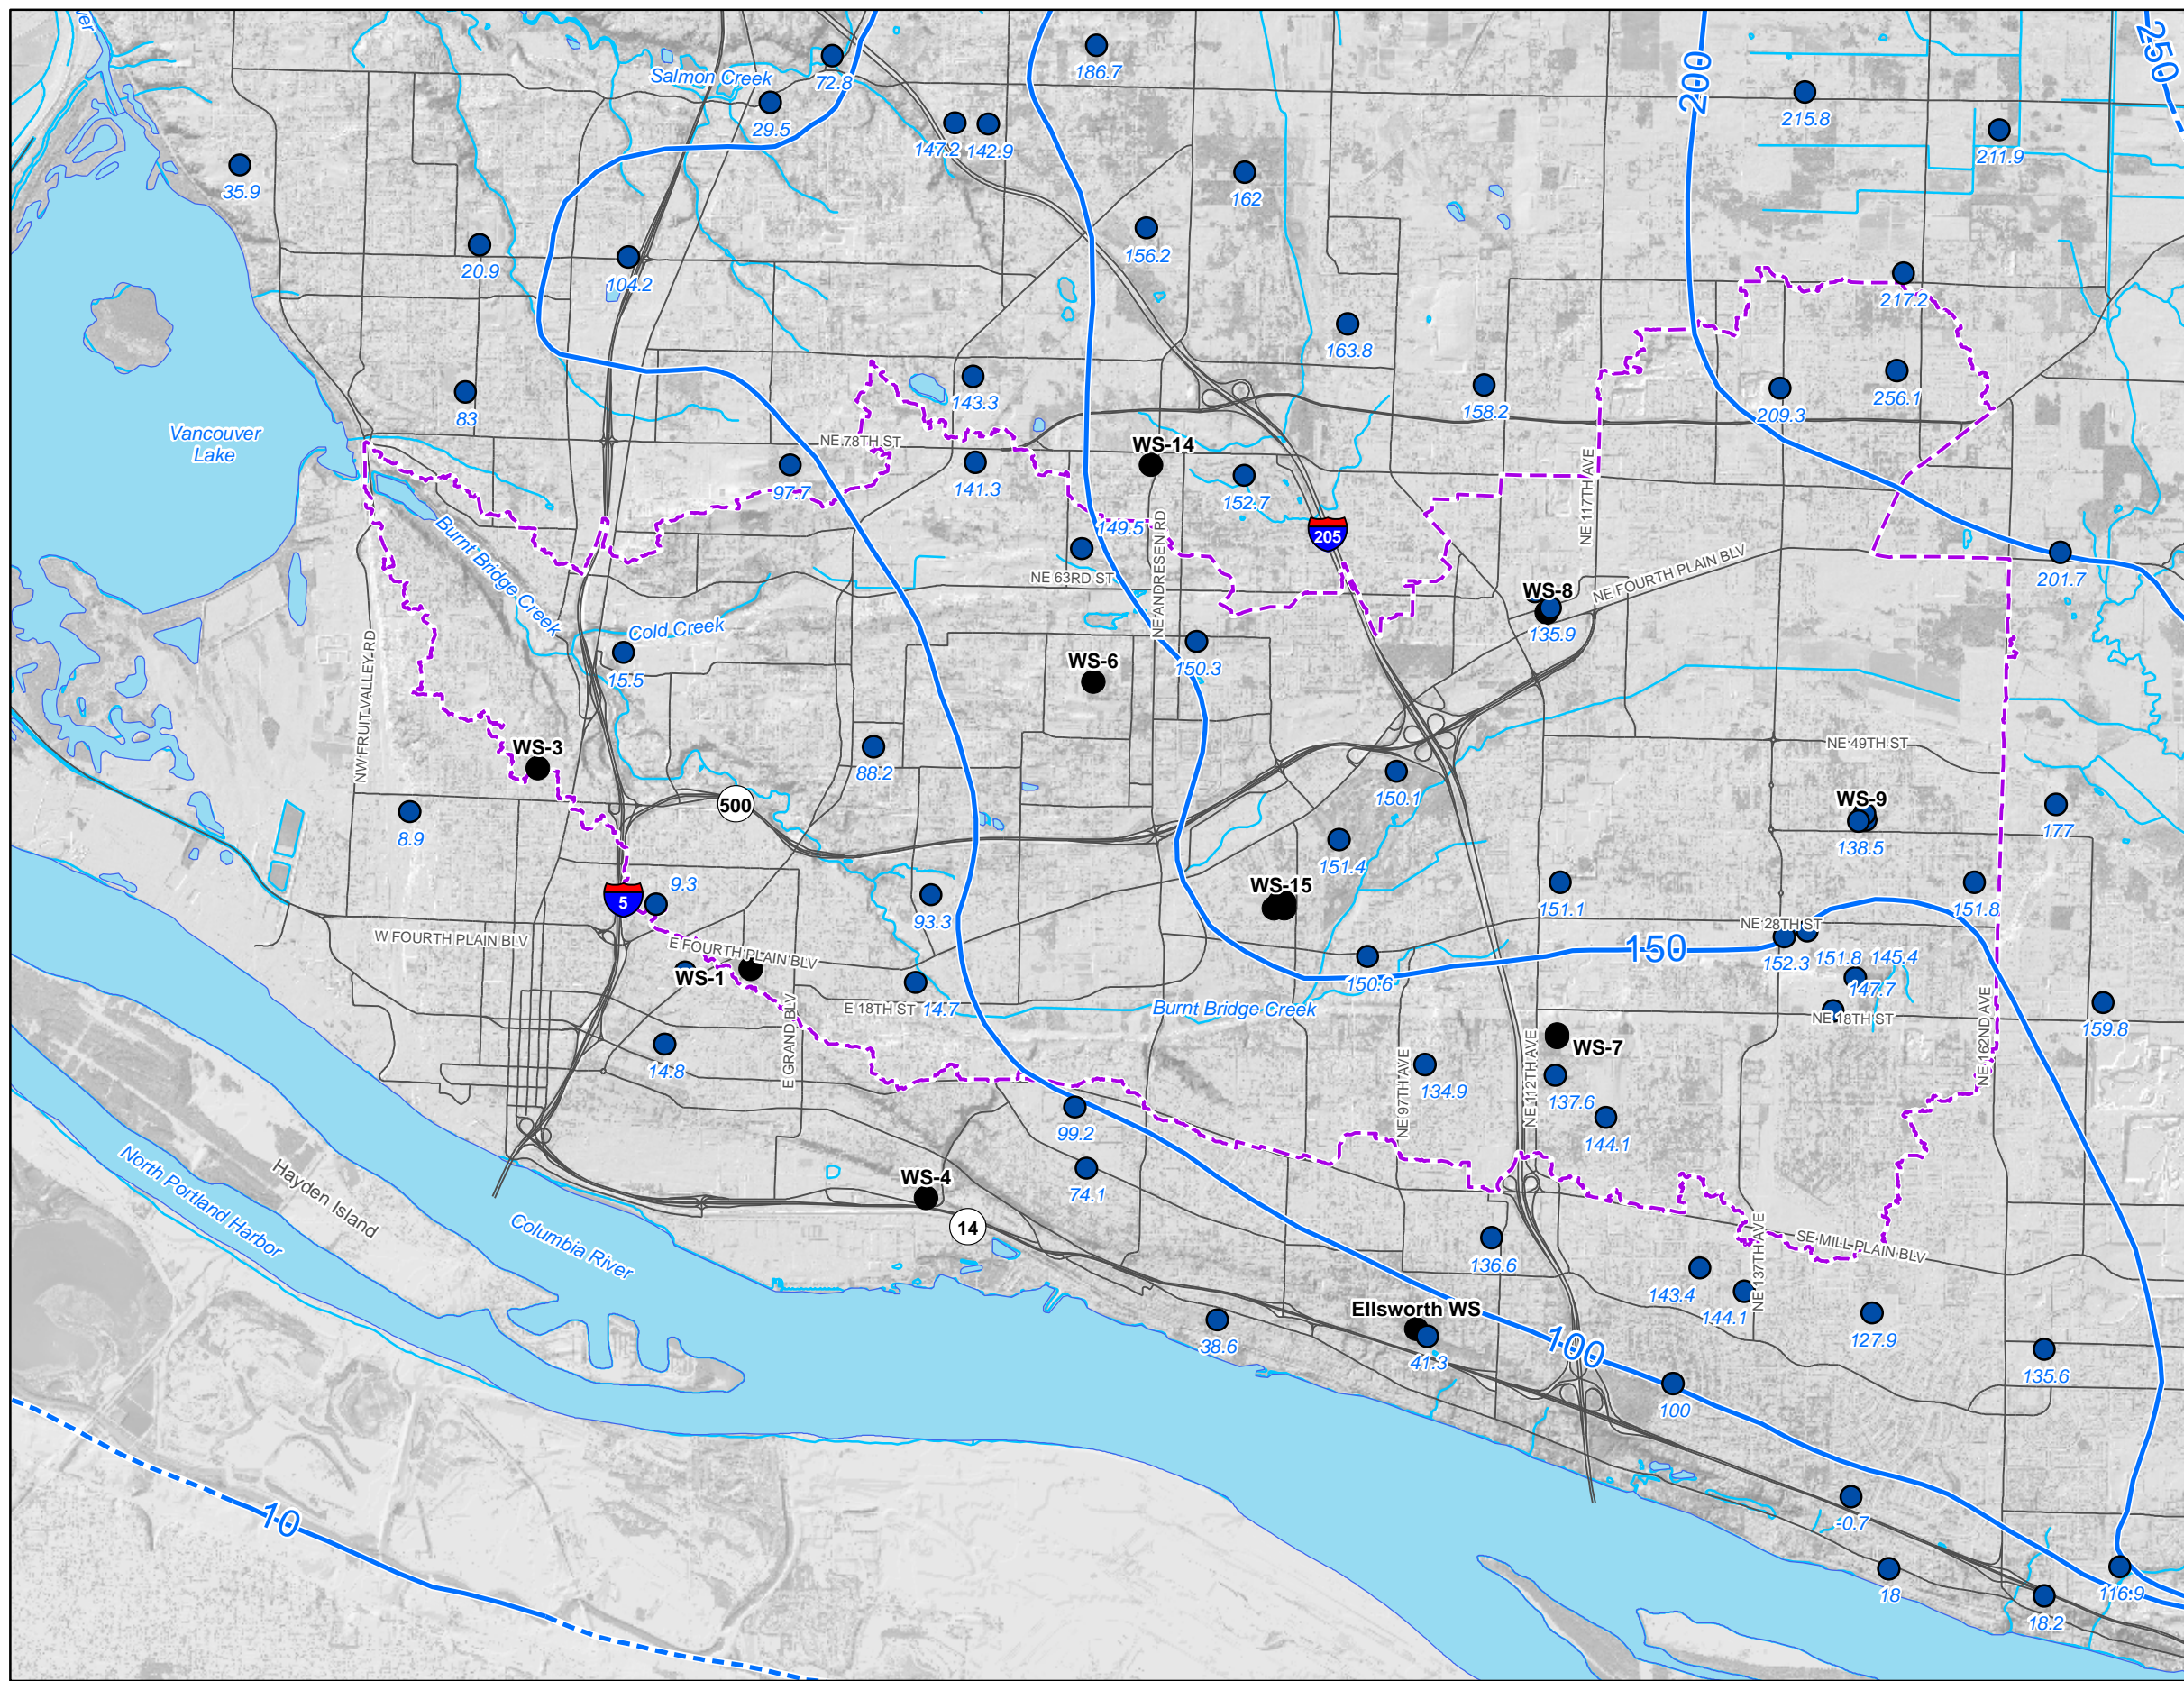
Salmon Creek
72.8
29.5
186.7
200
250
215.8
211.9
147.2 142.9
35.9
162
20.9
104.2
156.2
217.2
163.8
83
143.3
158.2
209.3
256.1
Vancouver Lake
NE 78TH ST
WS-14
97.7
141.3
152.7
149.5
205
NE 117TH AVE
Burnt Bridge Creek
NE 63RD ST
NE ANDRESEN RD
WS-8
NE FOURTH PLAIN BLVD
201.7
135.9
Cold Creek
NW FRUIT VALLEY RD
15.5
150.3
WS-6
WS-3
88.2
NE 49TH ST
150.1
500
WS-9
8.9
177
138.5
151.4
WS-15
9.3
5
151.1
151.8
93.3
W FOURTH PLAIN BLVD
E FOURTH PLAIN BLVD
150
NE 28TH ST
152.3
151.8 145.4
WS-1
150.6
147.7
E 18TH ST
14.7
Burnt Bridge Creek
NE 18TH ST
159.8
E GRAND BLVD
WS-7
14.8
NE 97TH AVE
134.9
NE 112TH AVE
137.6
NE 162ND AVE
99.2
144.1
74.1
WS-4
14
Hayden Island
North Portland Harbor
Columbia River
136.6
SE MILL PLAIN BLVD
NE 137TH AVE
143.4
144.1
127.9
Ellsworth WS
38.6
41.3
100
135.6
100
-0.7
10
18
116.9
18.2